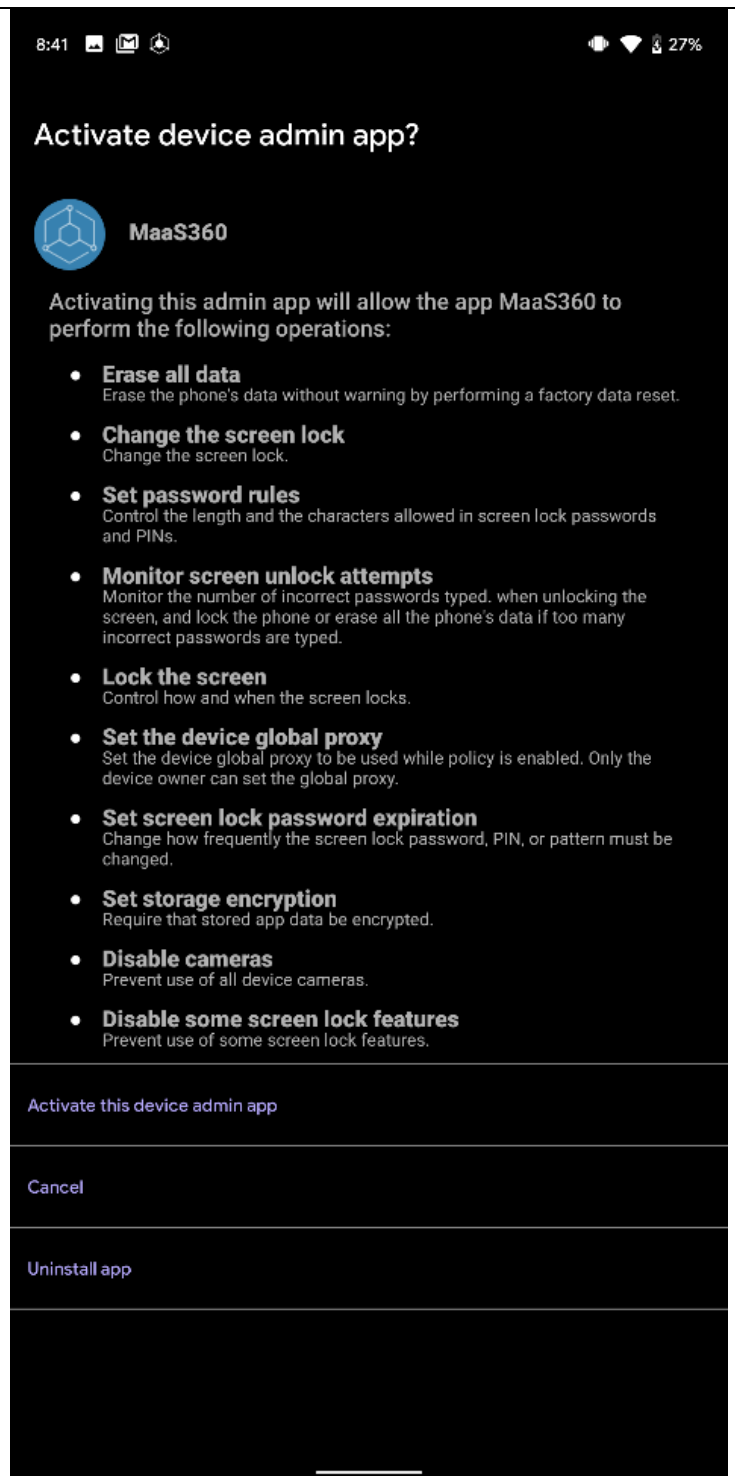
8:41 27%

Activate device admin app?

MaaS360

Activating this admin app will allow the app MaaS360 to perform the following operations:

- **Erase all data**
Erase the phone's data without warning by performing a factory data reset.
- **Change the screen lock**
Change the screen lock.
- **Set password rules**
Control the length and the characters allowed in screen lock passwords and PINs.
- **Monitor screen unlock attempts**
Monitor the number of incorrect passwords typed. when unlocking the screen, and lock the phone or erase all the phone's data if too many incorrect passwords are typed.
- **Lock the screen**
Control how and when the screen locks.
- **Set the device global proxy**
Set the device global proxy to be used while policy is enabled. Only the device owner can set the global proxy.
- **Set screen lock password expiration**
Change how frequently the screen lock password, PIN, or pattern must be changed.
- **Set storage encryption**
Require that stored app data be encrypted.
- **Disable cameras**
Prevent use of all device cameras.
- **Disable some screen lock features**
Prevent use of some screen lock features.

Activate this device admin app

Cancel

Uninstall app